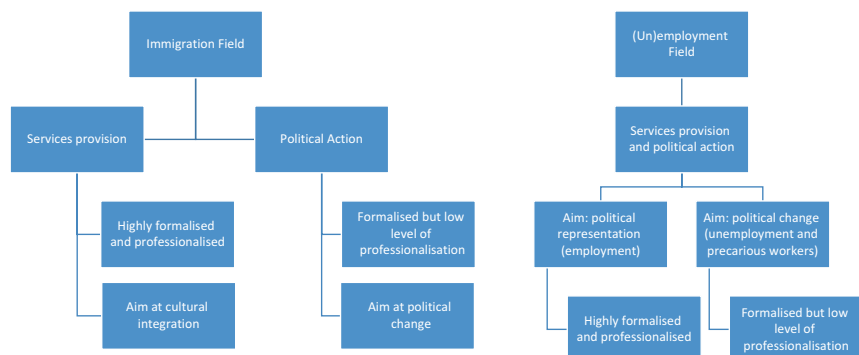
Immigration Field

Services provision

Political Action

Highly formalised and professionalised

Aim at cultural integration

Formalised but low level of professionalisation

Aim at political change

(Un)employment Field

Services provision and political action

Aim: political representation (employment)

Aim: political change (unemployment and precarious workers)

Highly formalised and professionalised

Formalised but low level of professionalisation